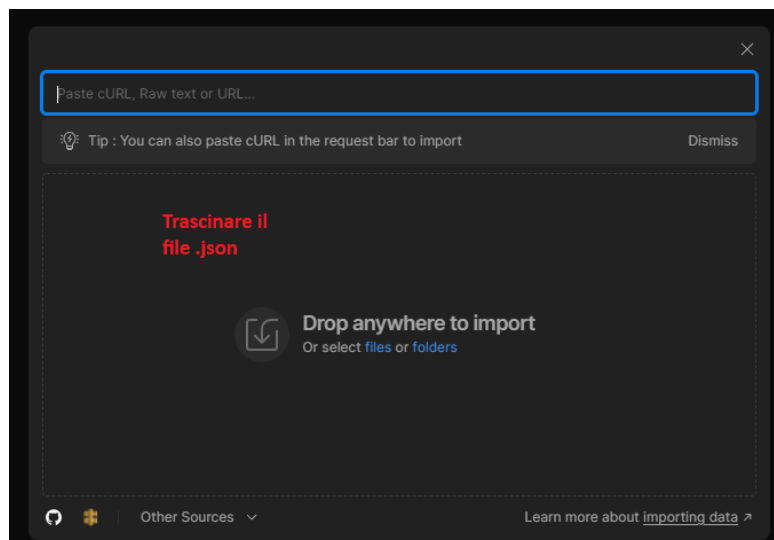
Paste cURL, Raw text or URL...

Tip : You can also paste cURL in the request bar to import

Dismiss

Trascinare il file .json

Drop anywhere to import

Or select files or folders

Other Sources

Learn more about importing data ↗